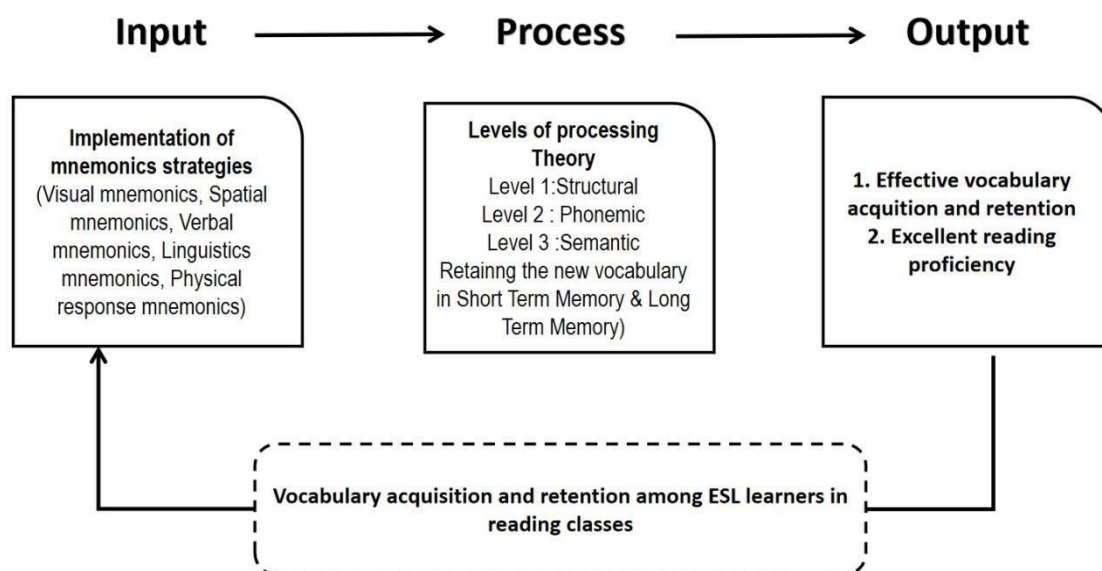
Input

Process

Output

Implementation of mnemonics strategies
(Visual mnemonics, Spatial mnemonics, Verbal mnemonics, Linguistics mnemonics, Physical response mnemonics)

Levels of processing Theory
Level 1:Structural
Level 2 : Phonemic
Level 3 :Semantic
Retainng the new vocabulary in Short Term Memory & Long Term Memory)

1. Effective vocabulary acquition and retention
2. Excellent reading proficiency

Vocabulary acquisition and retention among ESL learners in reading classes